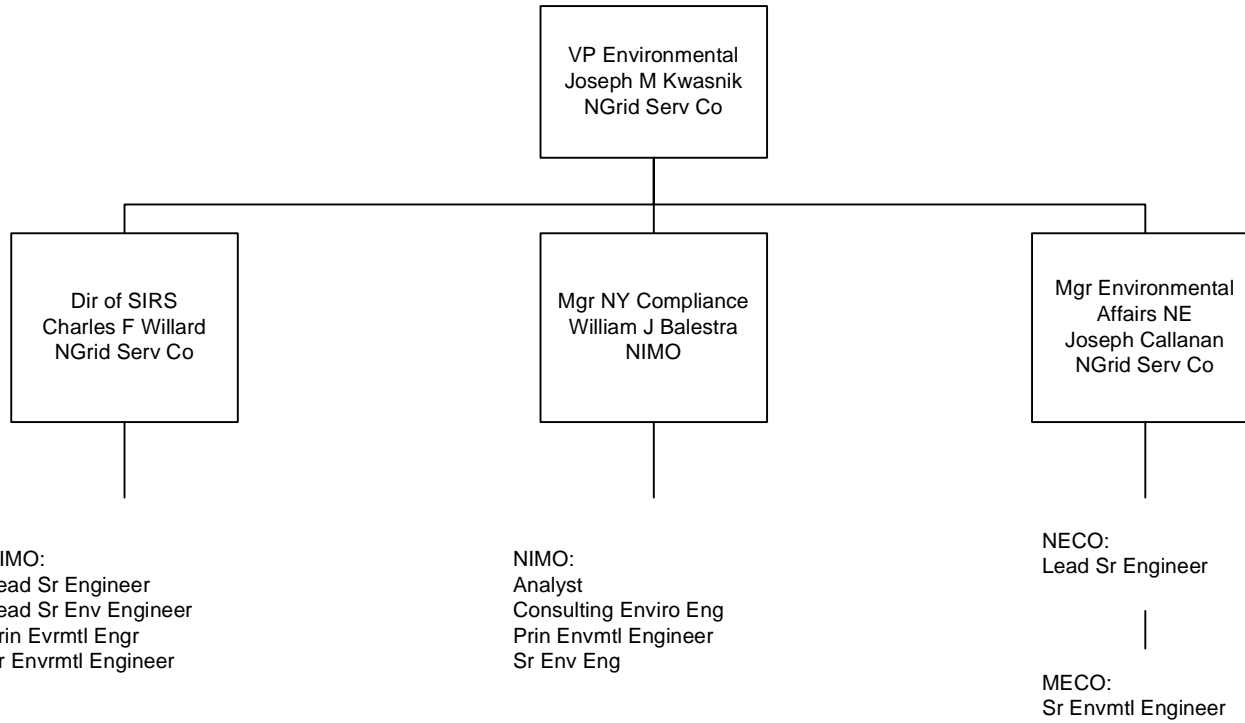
VP Environmental
Joseph M Kwasnik
NGrid Serv Co

Dir of SIRS
Charles F Willard
NGrid Serv Co

Mgr NY Compliance
William J Balestra
NIMO

Mgr Environmental
Affairs NE
Joseph Callanan
NGrid Serv Co

IMO:
ead Sr Engineer
ead Sr Env Engineer
rin Evrmtl Engr
r Envrmtl Engineer

NIMO:
Analyst
Consulting Enviro Eng
Prin Envmtl Engineer
Sr Env Eng

NECO:
Lead Sr Engineer

MECO:
Sr Envmtl Engineer